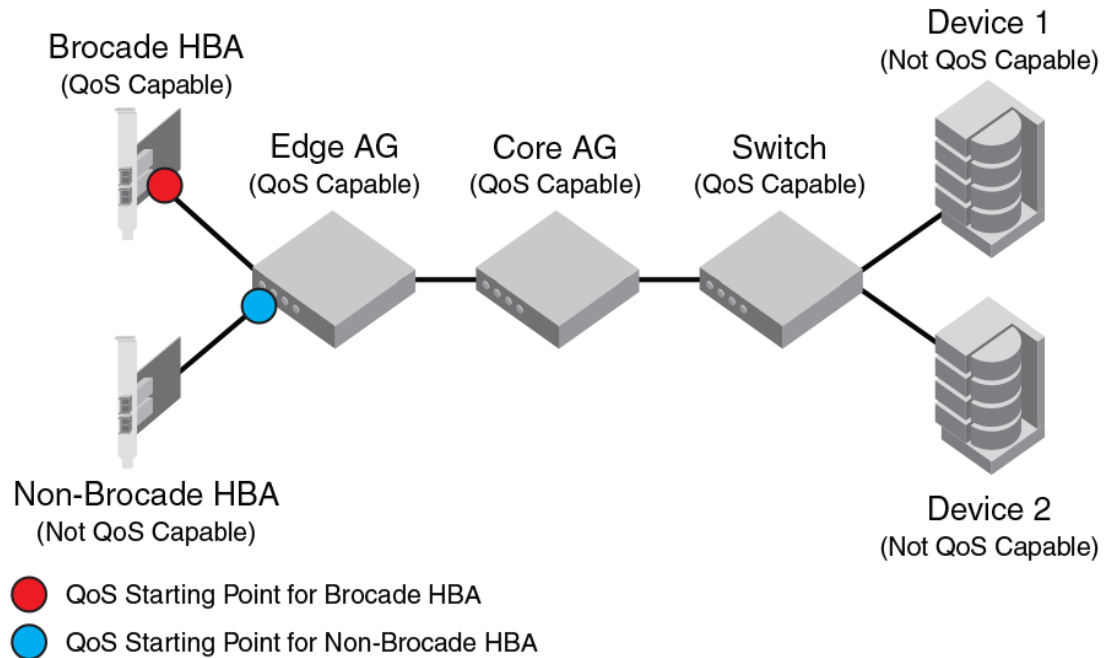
Brocade HBA
(QoS Capable)

Edge AG
(QoS Capable)

Core AG
(QoS Capable)

Switch
(QoS Capable)

Device 1
(Not QoS Capable)

Device 2
(Not QoS Capable)

Non-Brocade HBA
(Not QoS Capable)

QoS Starting Point for Brocade HBA

QoS Starting Point for Non-Brocade HBA